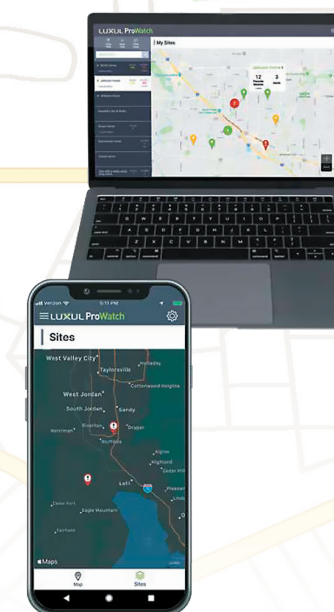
LUXUL ProWatch
My Sites
12
3

Verizon
5:11 PM
LUXUL ProWatch
Sites
West Valley City
Taylorsville
Holladay
Cottonwood Heights
West Jordan
South Jordan
Sandy
Riverton
Draper
Herriman
Bluffdale
Alpine
Highland
Lehi
Eagle Mountain
Cedar Hills
Pleasant Grove
Maps
Map
Sites